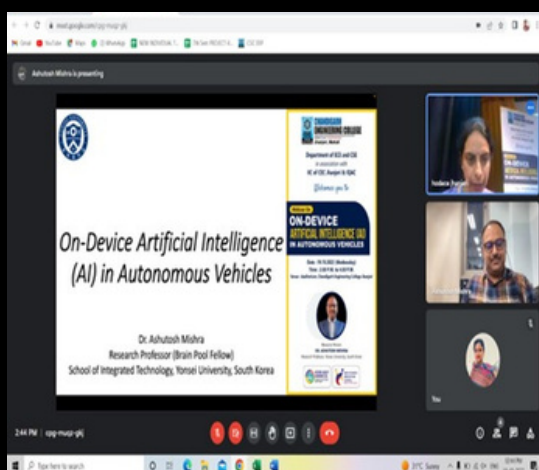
meet.google.com/cpq-muqz-pkj

Ashutosh Mishra is presenting

On-Device Artificial Intelligence (AI) in Autonomous Vehicles

Dr. Ashutosh Mishra
Research Professor (Brain Pool Fellow)
School of Integrated Technology, Yonsei University, South Korea

CHANDIGARH ENGINEERING COLLEGE

Department of ECE and CSE
in association with
IIC of CEC, Jhanjeri & IQAC

Welcomes you to

ON-DEVICE ARTIFICIAL INTELLIGENCE (AI) IN AUTONOMOUS VEHICLES

You

2:44 PM | cpq-muqz-pkj

Type here to search